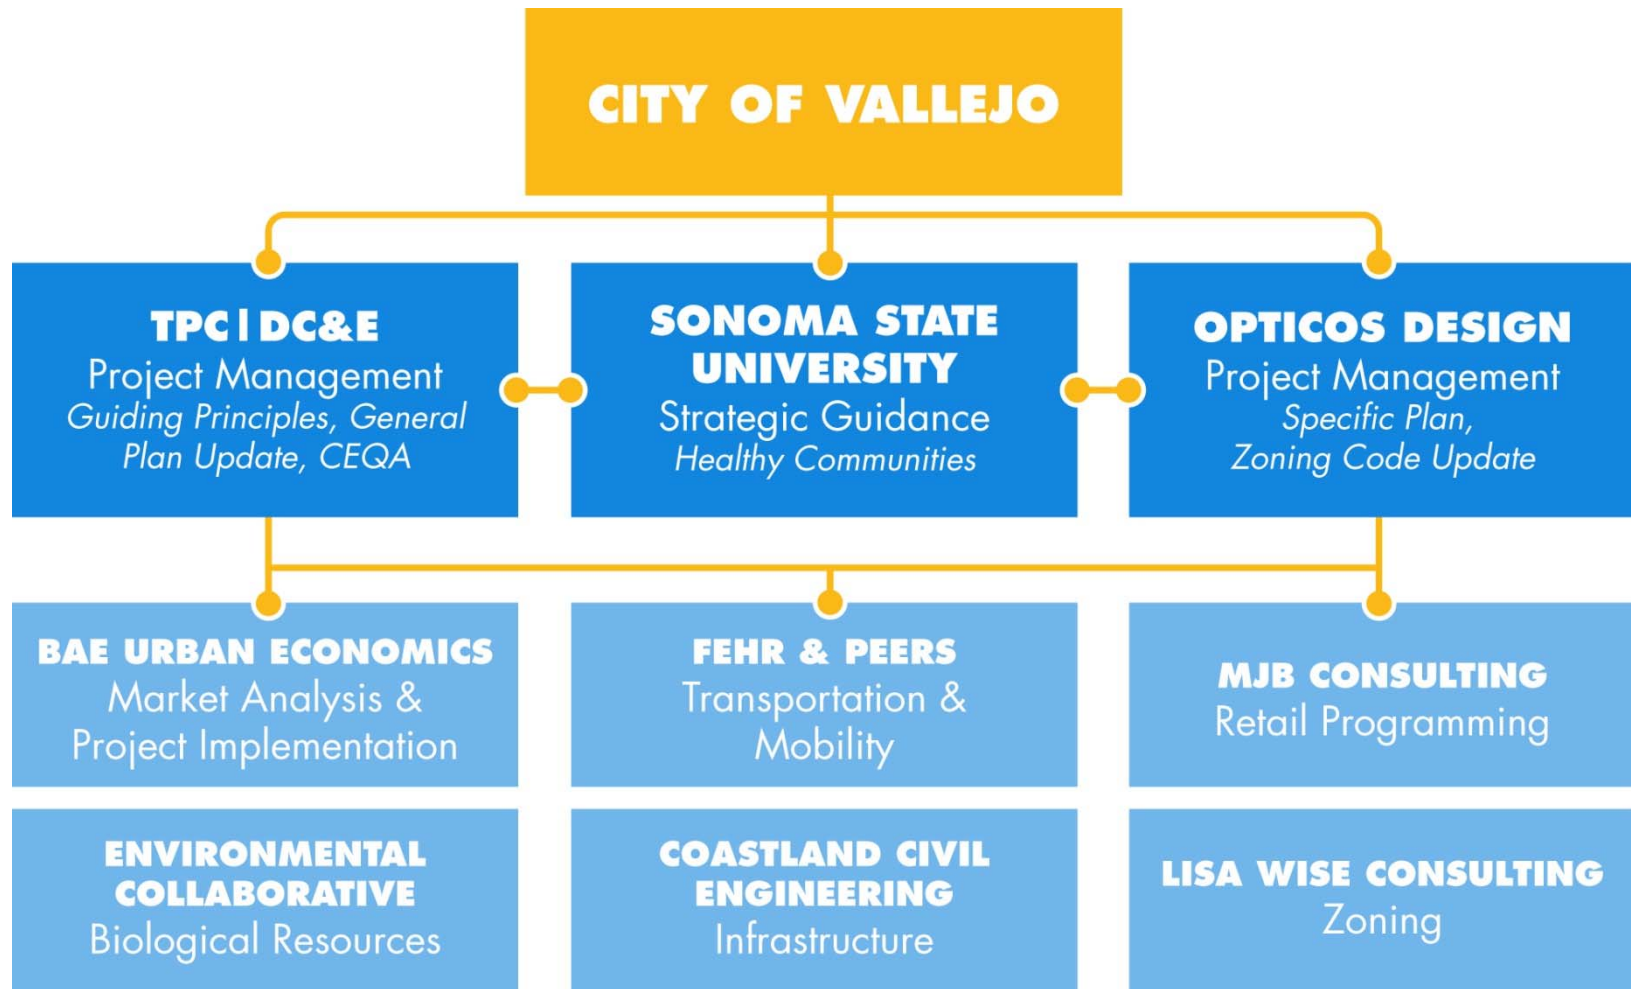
CITY OF VALLEJO

TPC | DC&E
Project Management
Guiding Principles, General Plan Update, CEQA

SONOMA STATE UNIVERSITY
Strategic Guidance
Healthy Communities

OPTICOS DESIGN
Project Management
Specific Plan, Zoning Code Update

BAE URBAN ECONOMICS
Market Analysis & Project Implementation

FEHR & PEERS
Transportation & Mobility

MJB CONSULTING
Retail Programming

ENVIRONMENTAL COLLABORATIVE
Biological Resources

COASTLAND CIVIL ENGINEERING
Infrastructure

LISA WISE CONSULTING
Zoning